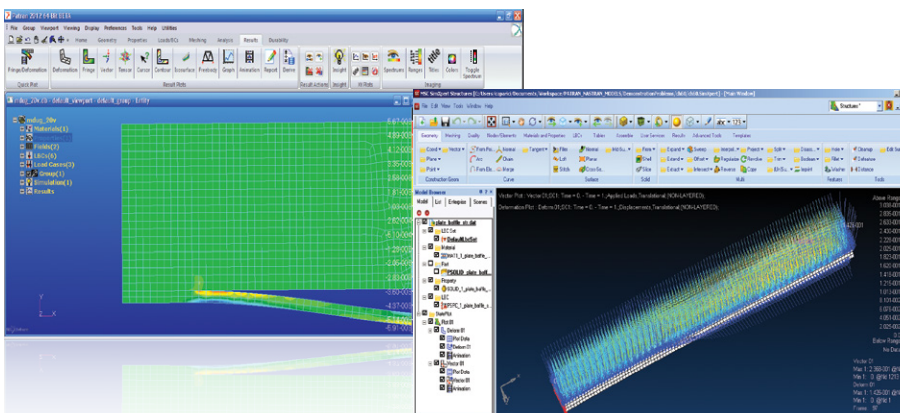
File Group Viewport Viewing Display Preferences Tools Help Utilities

Home Geometry Properties Loads/BCs Meshing Analysis Results Durability

Fringe/Deformation Deformation Fringe Vector Tensor Cursor Contour Isosurface Freebody Graph Animation Report Beams Insight Spectrums Titles Colors

Quick Plot Result Plots Result Actions Hi-Rels Imaging

Materials(1)
Fields(2)
LBCs(6)
Load Cases(2)
Group(1)
Simulation(1)
Results

File Edit View Tools Window Help

Structures

Geometry Meshing Quality Finite Elements Materials and Properties LBCs Tables Assemble User Services Results Advanced Tools Templates

Model Browser
Model List Entities Scenes

LBC Set
Default
Material
Part
Property
LBC
Deform
Vector

Vector Plot : Vector 01,DC1: Time = 0. - Time = 1.,Applied Loads,Translational,(NON-LAYERED).
Deformation Plot : Deform 01,DC1: Time = 0. - Time = 1.,Displacements,Translational,(NON-LAYERED).

Above Range
Below Range
Vector 01
Deform 01
Frame: 97